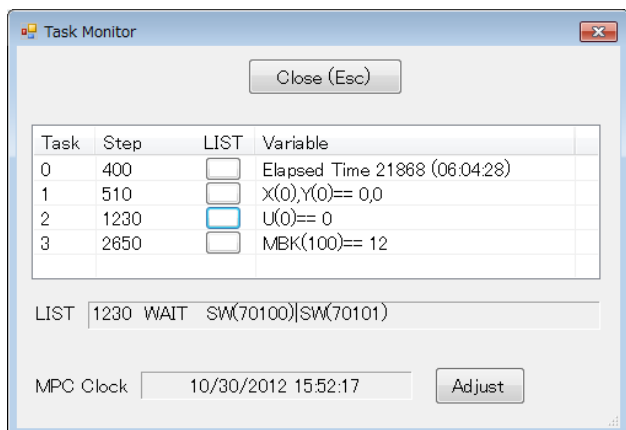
Task Monitor

Close (Esc)

| Task | Step | LIST | Variable |
|---|---|---|---|
| 0 | 400 | | Elapsed Time 21868 (06:04:28) |
| 1 | 510 | | X(0),Y(0)== 0,0 |
| 2 | 1230 | | U(0)== 0 |
| 3 | 2650 | | MBK(100)== 12 |

LIST 1230 WAIT SW(70100)|SW(70101)

MPC Clock 10/30/2012 15:52:17 Adjust